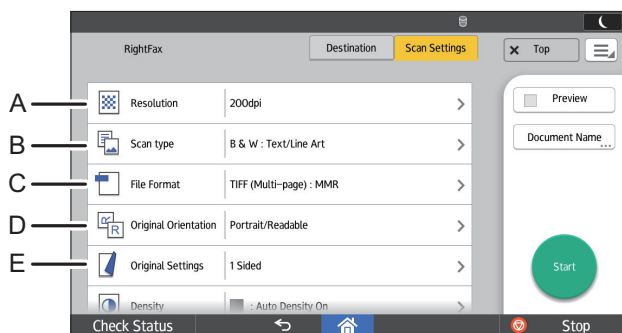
RightFax

Destination

Scan Settings

Top

A

Resolution

200dpi

B

Scan type

B & W : Text/Line Art

C

File Format

TIFF (Multi-page) : MMR

D

Original Orientation

Portrait/Readable

E

Original Settings

1 Sided

Density

: Auto Density On

Preview

Document Name

Start

Check Status

Stop